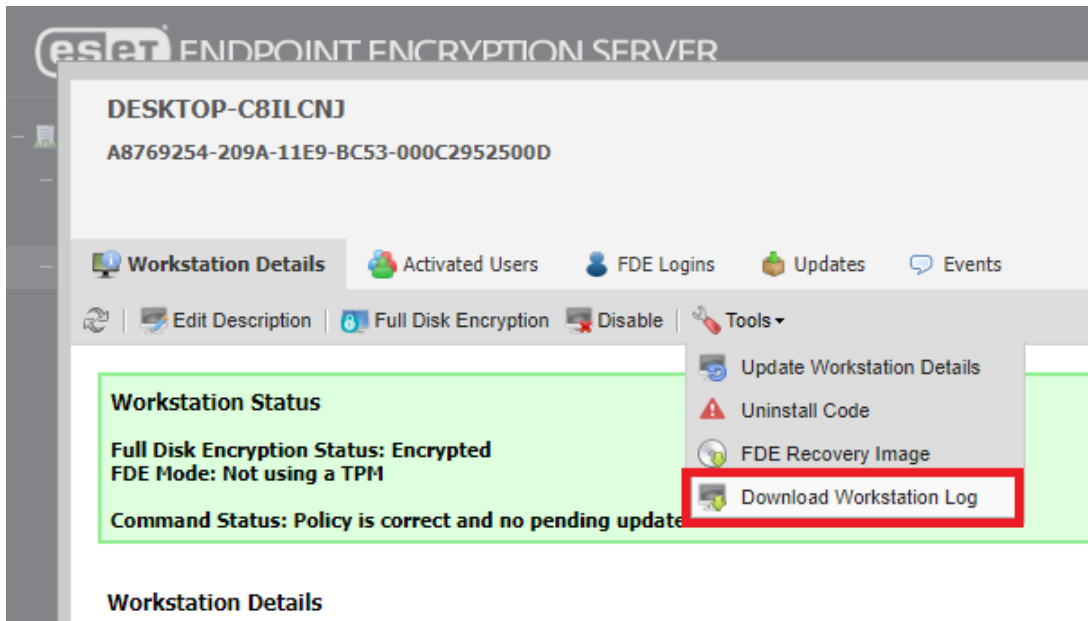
eset ENDPOINT ENCRYPTION SERVER

DESKTOP-C8ILCNJ

A8769254-209A-11E9-BC53-000C2952500D

Workstation Details | Activated Users | FDE Logins | Updates | Events

Edit Description | Full Disk Encryption | Disable | Tools

Update Workstation Details
Uninstall Code
FDE Recovery Image
Download Workstation Log

Workstation Status

Full Disk Encryption Status: Encrypted
FDE Mode: Not using a TPM

Command Status: Policy is correct and no pending update

Workstation Details